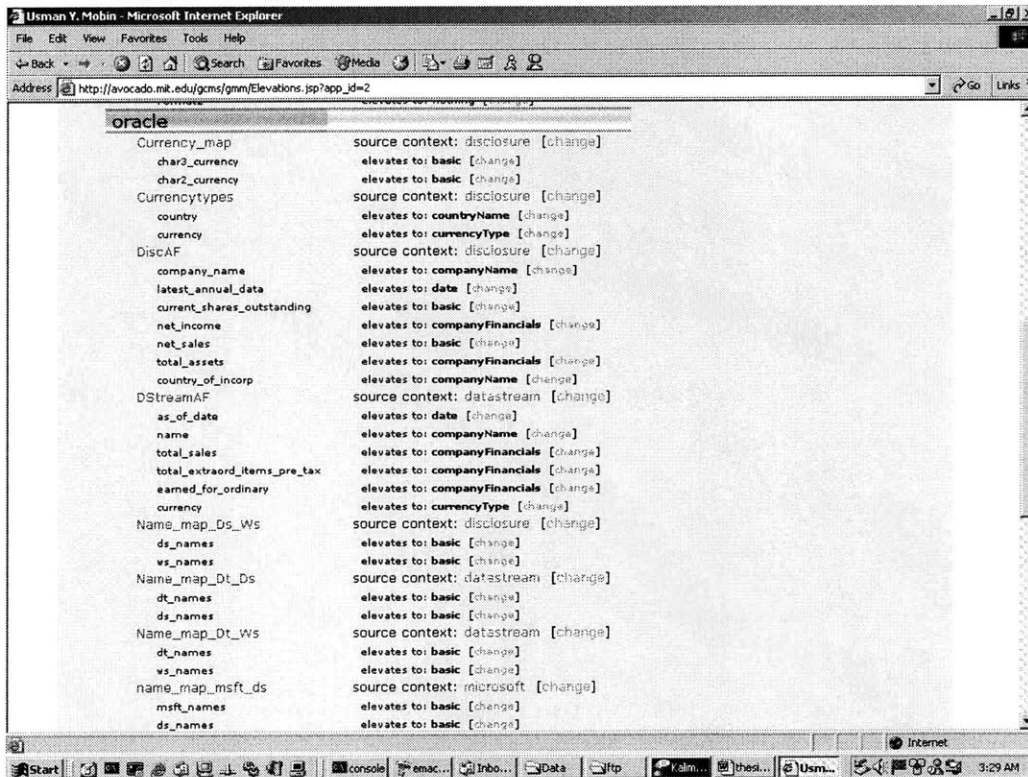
Usman Y. Mobin - Microsoft Internet Explorer

File Edit View Favorites Tools Help

Back Search Favorites Media

Address http://avocado.mit.edu/gcms/gmm/Elevations.jsp?app_id=2 Go Links

oracle

Currency_map source context: disclosure [change]
char3_currency elevates to: basic [change]
char2_currency elevates to: basic [change]
Currencytypes source context: disclosure [change]
country elevates to: countryName [change]
currency elevates to: currencyType [change]
DiscAF source context: disclosure [change]
company_name elevates to: companyName [change]
latest_annual_data elevates to: date [change]
current_shares_outstanding elevates to: basic [change]
net_income elevates to: companyFinancials [change]
net_sales elevates to: basic [change]
total_assets elevates to: companyFinancials [change]
country_of_incorp elevates to: companyName [change]
DStreamAF source context: datastream [change]
as_of_date elevates to: date [change]
name elevates to: companyName [change]
total_sales elevates to: companyFinancials [change]
total_extraord_items_pre_tax elevates to: companyFinancials [change]
earned_for_ordinary elevates to: companyFinancials [change]
currency elevates to: currencyType [change]
Name_map_Ds_Ws source context: disclosure [change]
ds_names elevates to: basic [change]
ws_names elevates to: basic [change]
Name_map_Dt_Ds source context: datastream [change]
dt_names elevates to: basic [change]
ds_names elevates to: basic [change]
Name_map_Dt_Ws source context: datastream [change]
dt_names elevates to: basic [change]
ws_names elevates to: basic [change]
name_map_msft_ds source context: microsoft [change]
msft_names elevates to: basic [change]
ds_names elevates to: basic [change]

Internet

Start console emac... Inbo... Data ftp Kalim... thesi... Usm... 3:29 AM